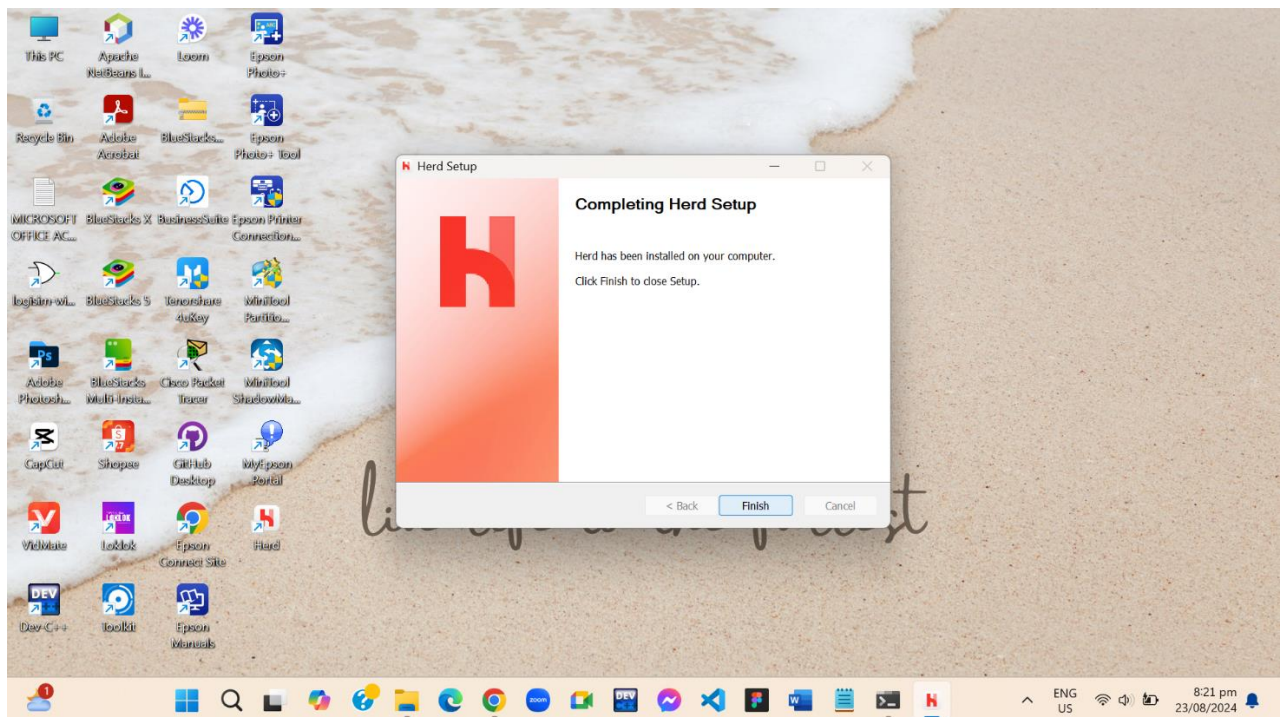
This PC
Apache NetBeans I...
Loom
Epson Photo+
Recycle Bin
Adobe Acrobat
BlueStacks...
Epson Photo+ Tool
MICROSOFT OFFICE AC...
BlueStacks X
BusinessSuite
Epson Printer Connection...
logisim-wi...
BlueStacks 5
Tenorshare 4uKey
MiniTool Partitio...
Adobe Photosh...
BlueStacks Multi-Insta...
Cisco Packet Tracer
MiniTool ShadowMa...
CapCut
Shopee
GitHub Desktop
MyEpson Portal
VidMate
Loklok
Epson Connect Site
Herd
Dev-C++
Toolkit
Epson Manuals

Herd Setup

Completing Herd Setup

Herd has been installed on your computer.

Click Finish to close Setup.

< Back
Finish
Cancel

ENG US
8:21 pm
23/08/2024